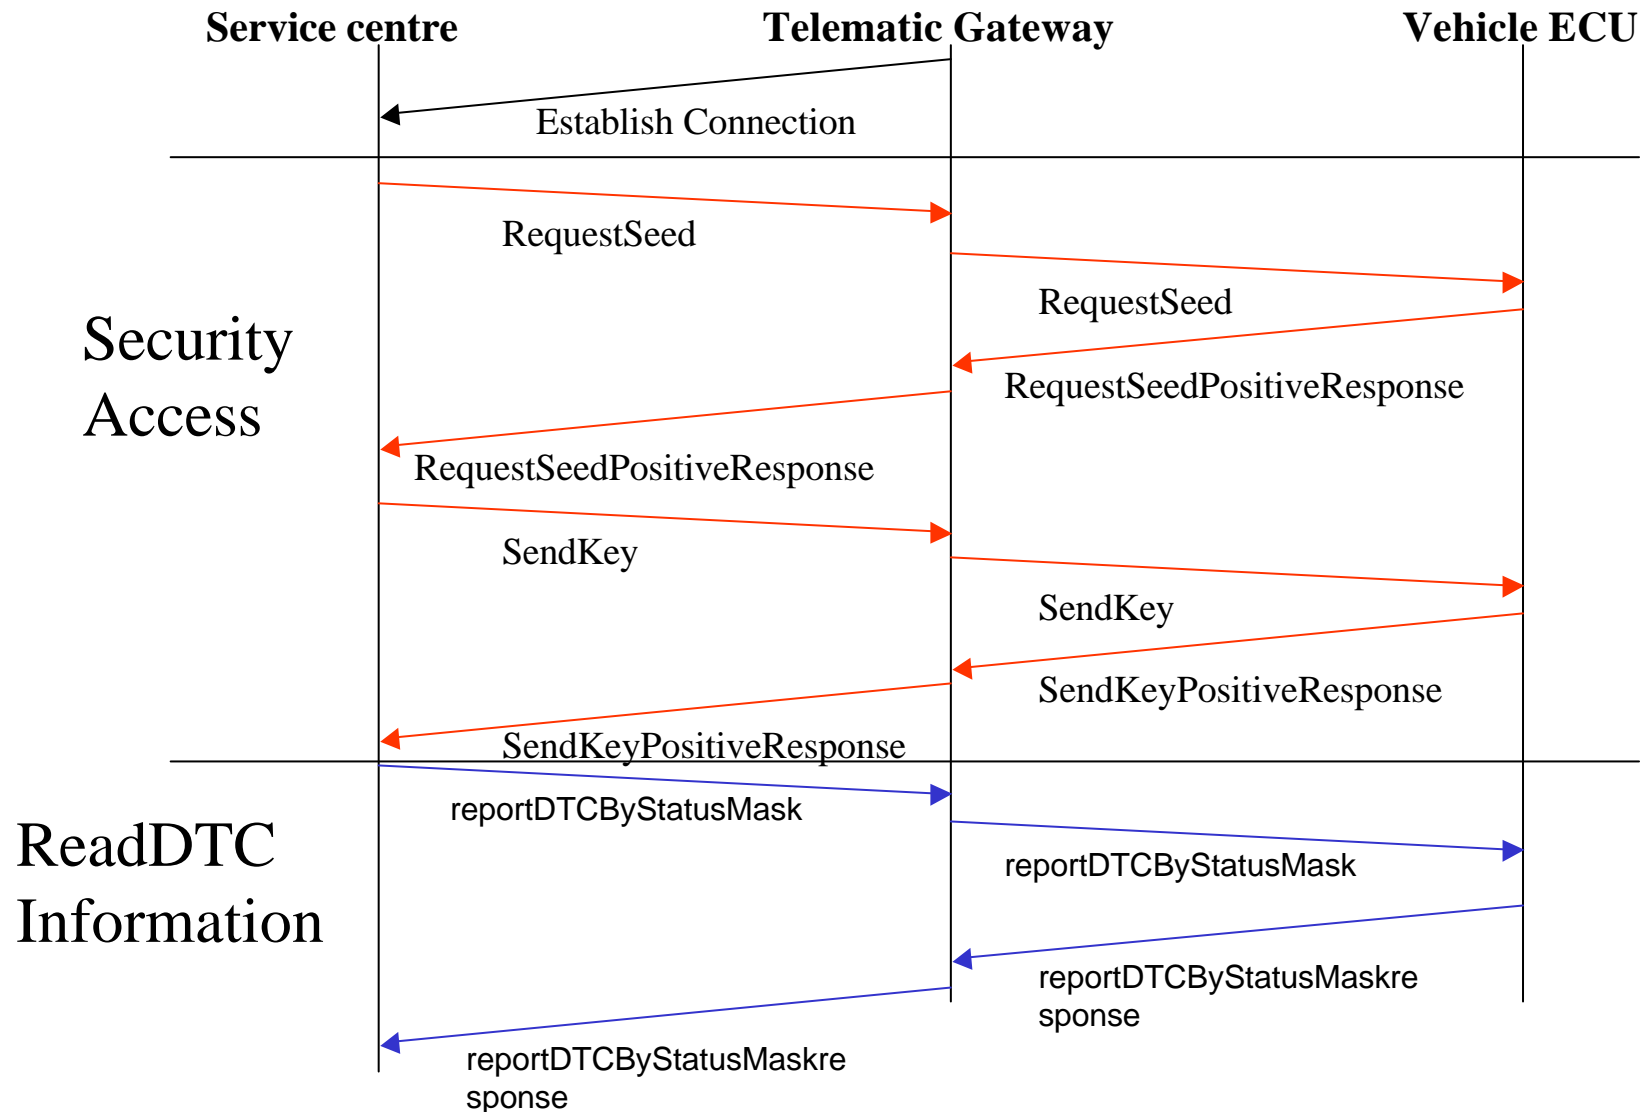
Service centre Telematic Gateway Vehicle ECU

Establish Connection

Security Access

RequestSeed

RequestSeed

RequestSeedPositiveResponse

RequestSeedPositiveResponse

SendKey

SendKey

SendKeyPositiveResponse

SendKeyPositiveResponse

ReadDTC Information

reportDTCByStatusMask

reportDTCByStatusMask

reportDTCByStatusMaskresponse

reportDTCByStatusMaskresponse